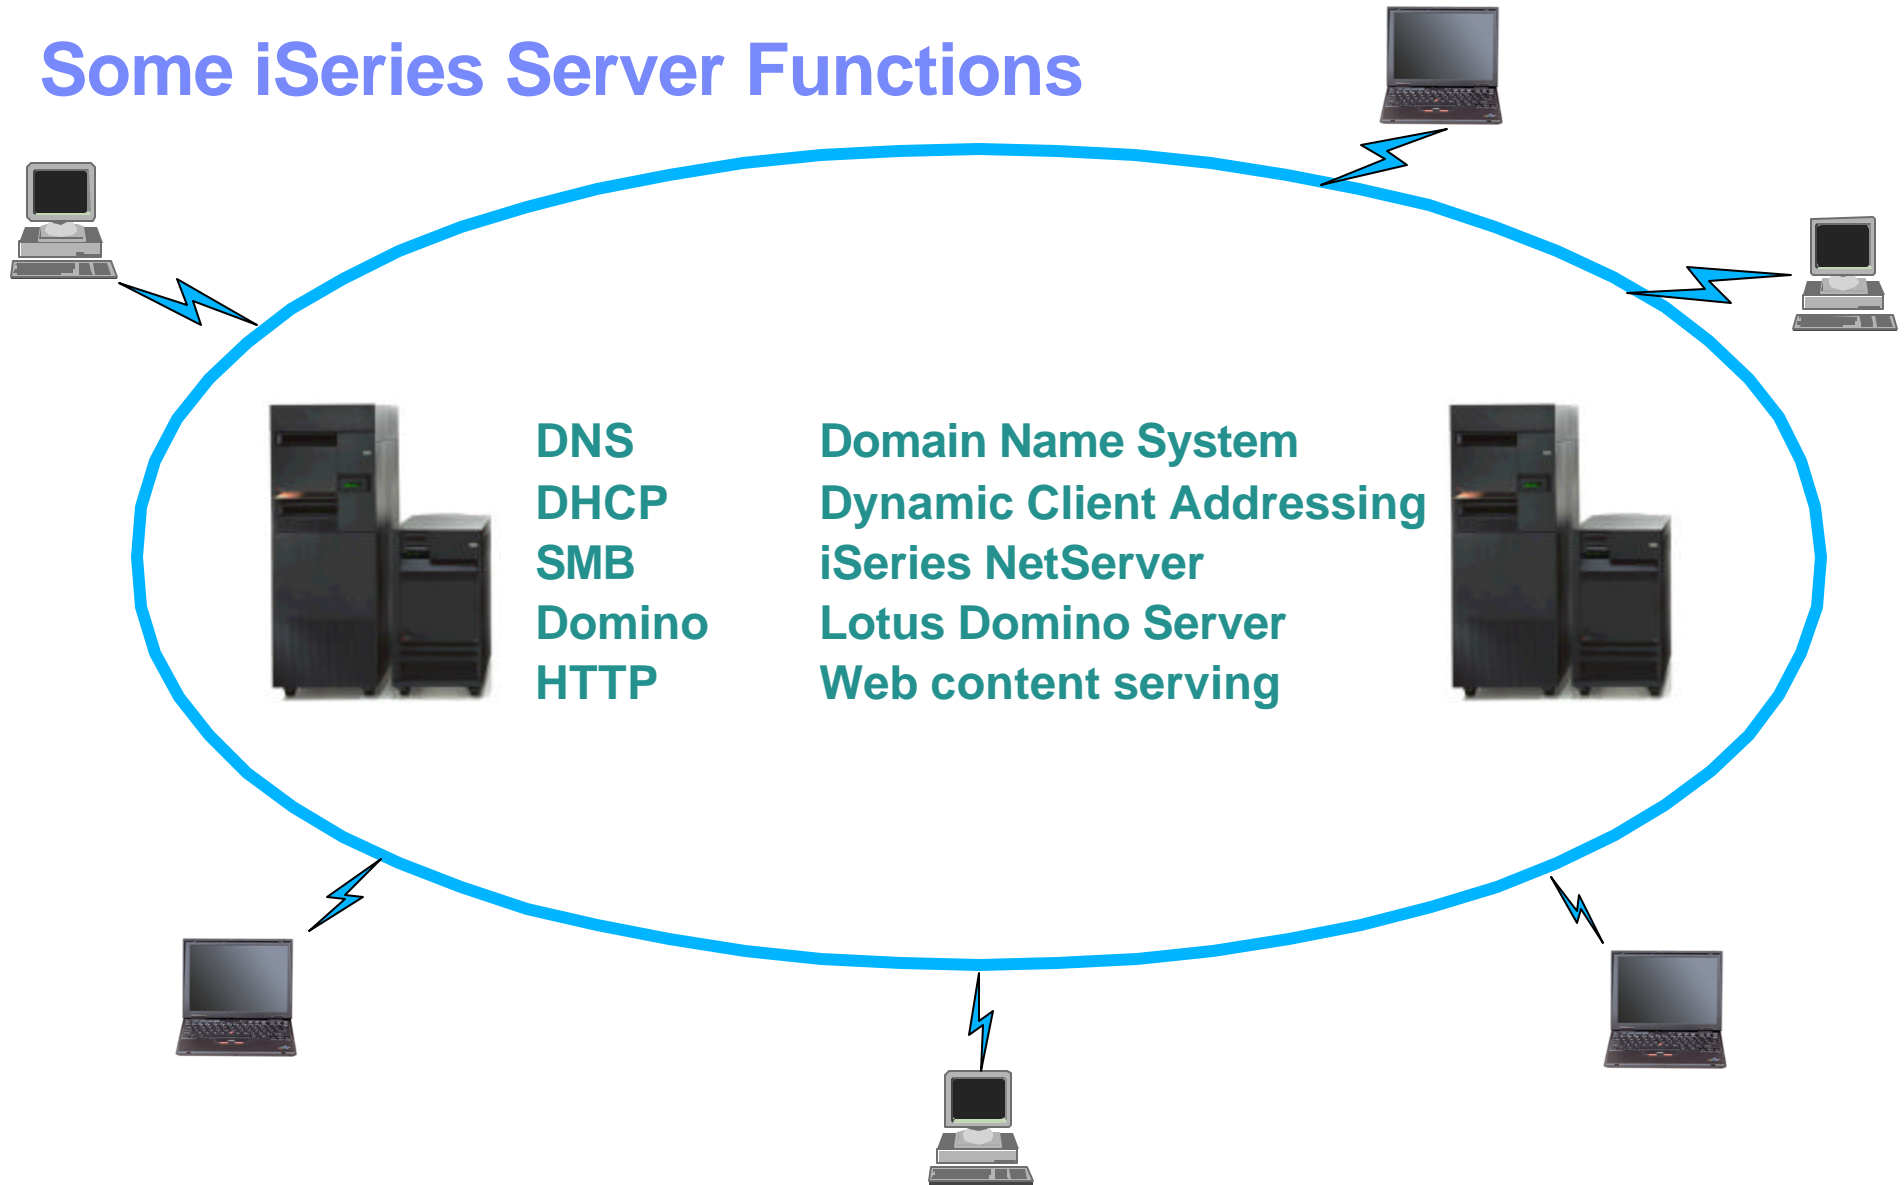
Some iSeries Server Functions

| | |
|---|---|
| DNS | Domain Name System |
| DHCP | Dynamic Client Addressing |
| SMB | iSeries NetServer |
| Domino | Lotus Domino Server |
| HTTP | Web content serving |